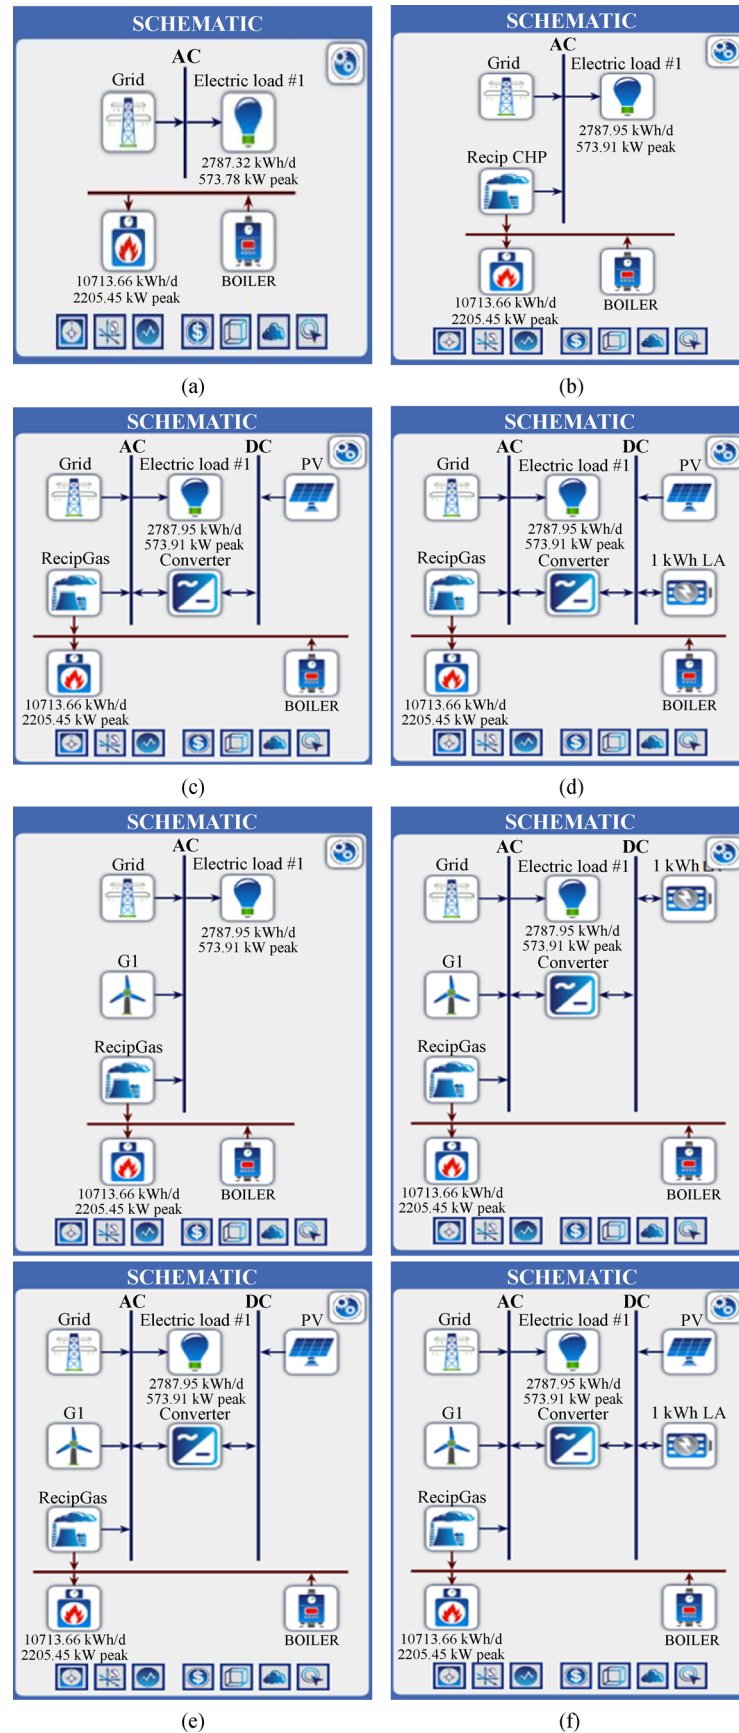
SCHEMATIC
AC
Grid
Electric load #1
2787.32 kWh/d
573.78 kW peak
10713.66 kWh/d
2205.45 kW peak
BOILER

(a)

SCHEMATIC
AC
Grid
Electric load #1
2787.95 kWh/d
573.91 kW peak
Recip CHP
10713.66 kWh/d
2205.45 kW peak
BOILER

(b)

SCHEMATIC
AC
DC
Grid
Electric load #1
PV
2787.95 kWh/d
573.91 kW peak
RecipGas
Converter
10713.66 kWh/d
2205.45 kW peak
BOILER

(c)

SCHEMATIC
AC
DC
Grid
Electric load #1
PV
2787.95 kWh/d
573.91 kW peak
RecipGas
Converter
1 kWh LA
10713.66 kWh/d
2205.45 kW peak
BOILER

(d)

SCHEMATIC
AC
Grid
Electric load #1
2787.95 kWh/d
573.91 kW peak
G1
RecipGas
10713.66 kWh/d
2205.45 kW peak
BOILER

SCHEMATIC
AC
DC
Grid
Electric load #1
1 kWh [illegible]
2787.95 kWh/d
573.91 kW peak
G1
Converter
RecipGas
10713.66 kWh/d
2205.45 kW peak
BOILER

SCHEMATIC
AC
DC
Grid
Electric load #1
PV
2787.95 kWh/d
573.91 kW peak
G1
Converter
RecipGas
10713.66 kWh/d
2205.45 kW peak
BOILER

(e)

SCHEMATIC
AC
DC
Grid
Electric load #1
PV
2787.95 kWh/d
573.91 kW peak
G1
Converter
1 kWh LA
RecipGas
10713.66 kWh/d
2205.45 kW peak
BOILER

(f)